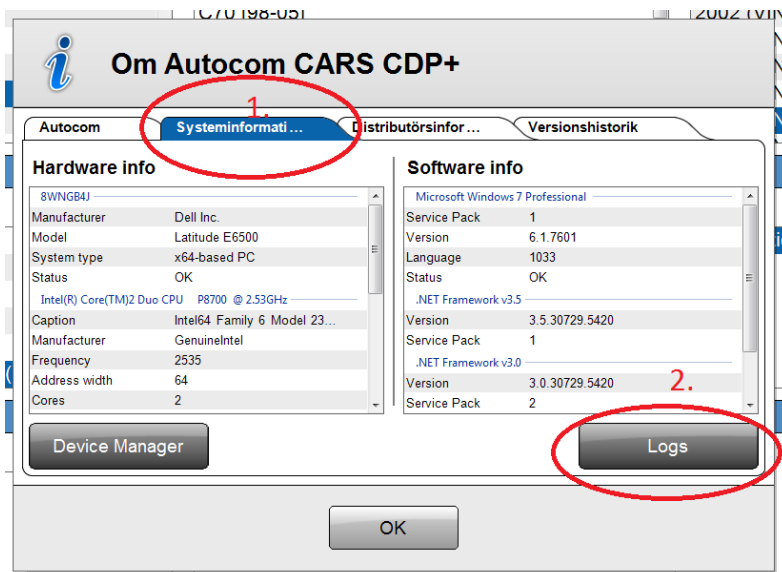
C70 198-05]

2002 (V

Om Autocom CARS CDP+

1.

Autocom | Systeminformati ... | Distributörsinfor ... | Versionshistorik

Hardware info

8WNGB4J

| | |
|---|---|
| Manufacturer | Dell Inc. |
| Model | Latitude E6500 |
| System type | x64-based PC |
| Status | OK |

Intel(R) Core(TM)2 Duo CPU P8700 @ 2.53GHz

| | |
|---|---|
| Caption | Intel64 Family 6 Model 23... |
| Manufacturer | GenuineIntel |
| Frequency | 2535 |
| Address width | 64 |
| Cores | 2 |

Software info

Microsoft Windows 7 Professional

| | |
|---|---|
| Service Pack | 1 |
| Version | 6.1.7601 |
| Language | 1033 |
| Status | OK |

.NET Framework v3.5

| | |
|---|---|
| Version | 3.5.30729.5420 |
| Service Pack | 1 |

.NET Framework v3.0

| | |
|---|---|
| Version | 3.0.30729.5420 |
| Service Pack | 2 |

2.

Device Manager

Logs

OK